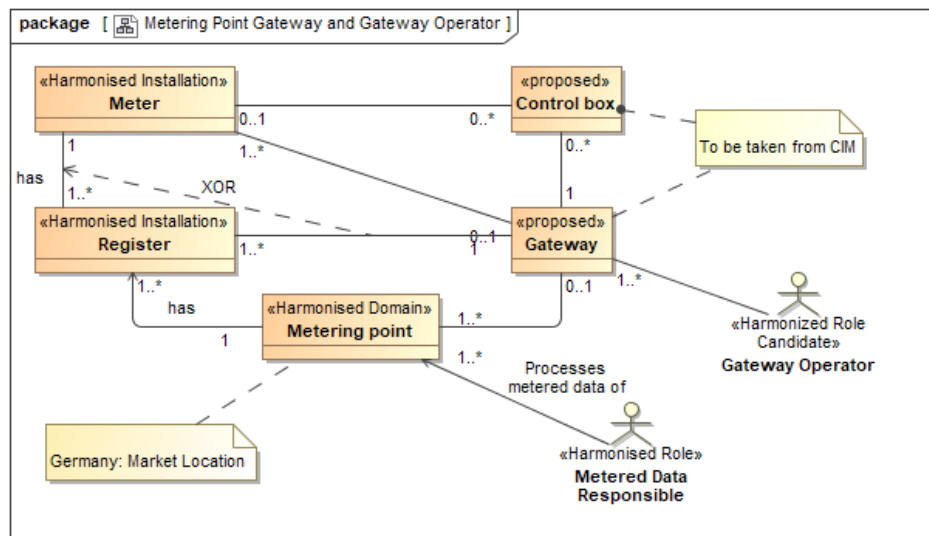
package [ Metering Point Gateway and Gateway Operator ]

«Harmonised Installation»
Meter

«proposed»
Control box

To be taken from CIM

0..1

0..*

1..*

1

0..*

has

1..*

XOR

1

«Harmonised Installation»
Register

1..*

0..1

1

«proposed»
Gateway

1..*

0..1

1..*

has

1

«Harmonised Domain»
Metering point

1..*

1..*

«Harmonized Role Candidate»
Gateway Operator

Processes metered data of

Germany: Market Location

«Harmonised Role»
Metered Data Responsible